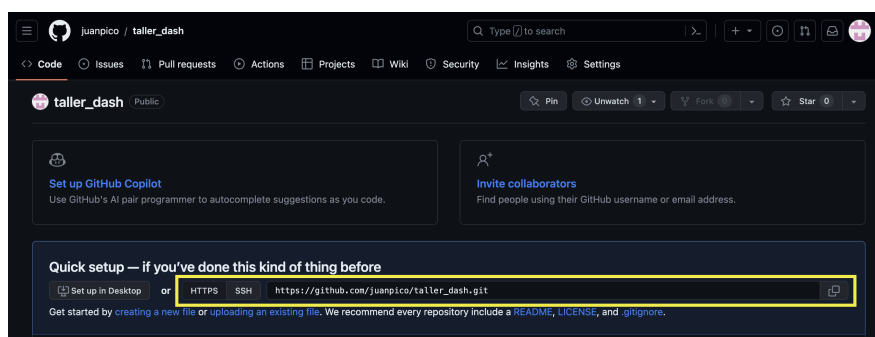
juanpico / taller_dash

Type / to search

Code Issues Pull requests Actions Projects Wiki Security Insights Settings

taller_dash Public

Pin Unwatch 1 Fork 0 Star 0

Set up GitHub Copilot
Use GitHub's AI pair programmer to autocomplete suggestions as you code.

Invite collaborators
Find people using their GitHub username or email address.

Quick setup — if you've done this kind of thing before

Set up in Desktop or HTTPS SSH https://github.com/juanpico/taller_dash.git

Get started by creating a new file or uploading an existing file. We recommend every repository include a README, LICENSE, and .gitignore.